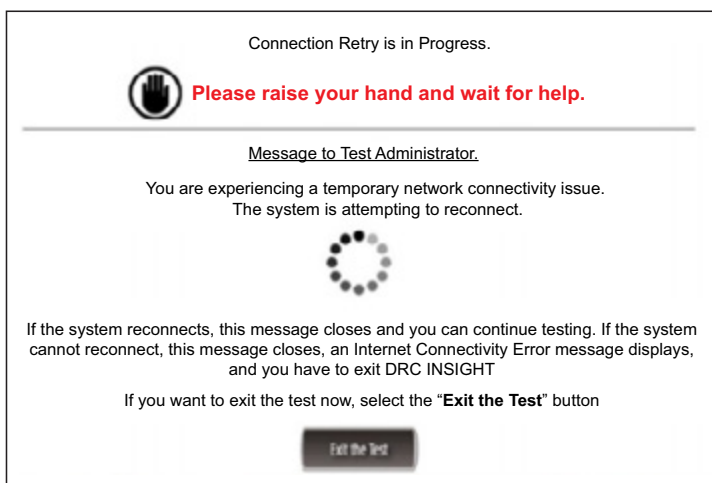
Connection Retry is in Progress.

Please raise your hand and wait for help.

Message to Test Administrator.

You are experiencing a temporary network connectivity issue. The system is attempting to reconnect.

If the system reconnects, this message closes and you can continue testing. If the system cannot reconnect, this message closes, an Internet Connectivity Error message displays, and you have to exit DRC INSIGHT

If you want to exit the test now, select the "**Exit the Test**" button

Exit the Test